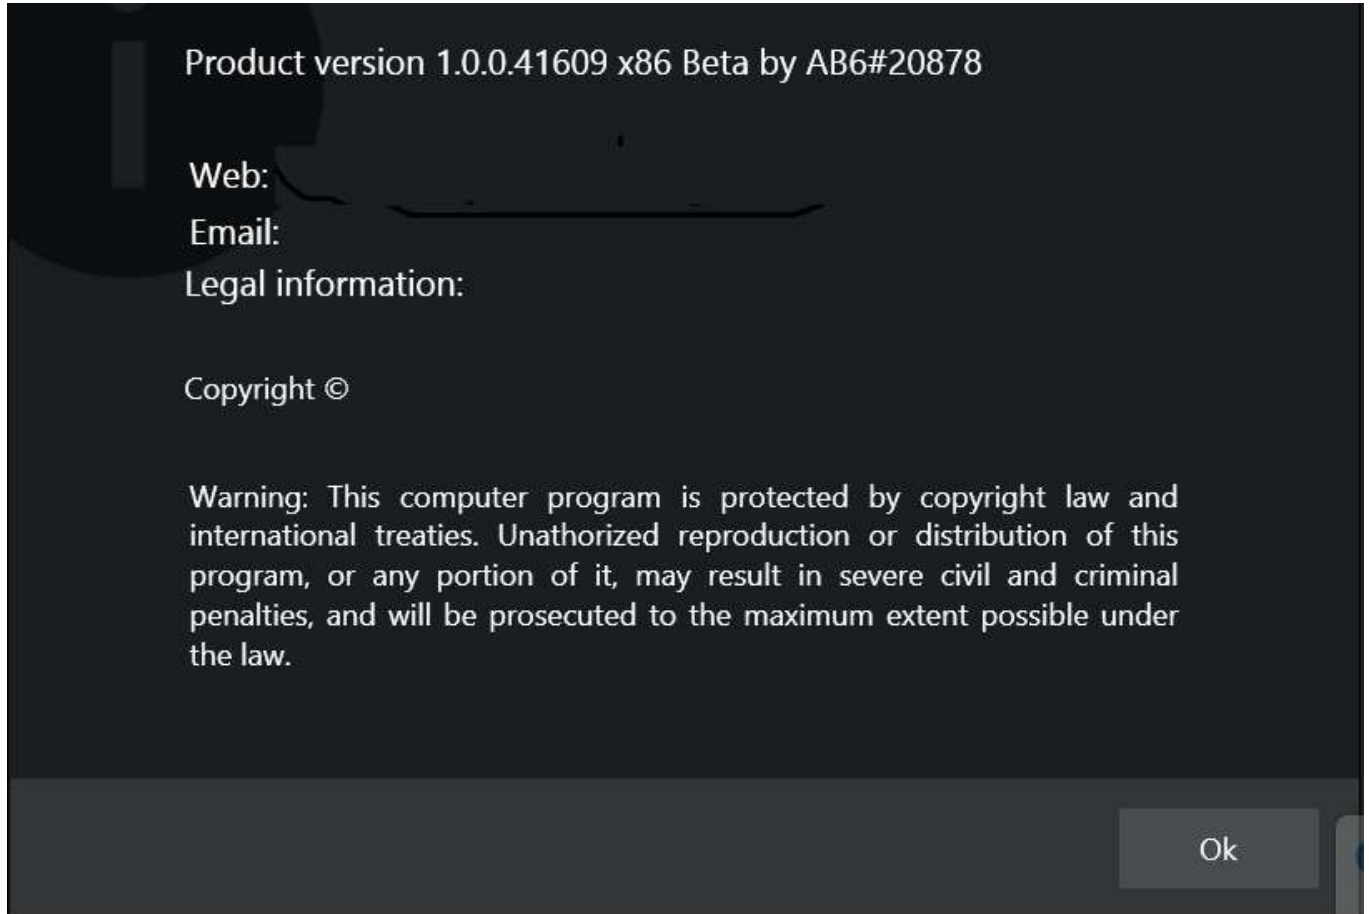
Product version 1.0.0.41609 x86 Beta by AB6#20878

Web:
Email:
Legal information:

Copyright ©

Warning: This computer program is protected by copyright law and international treaties. Unathorized reproduction or distribution of this program, or any portion of it, may result in severe civil and criminal penalties, and will be prosecuted to the maximum extent possible under the law.

Ok